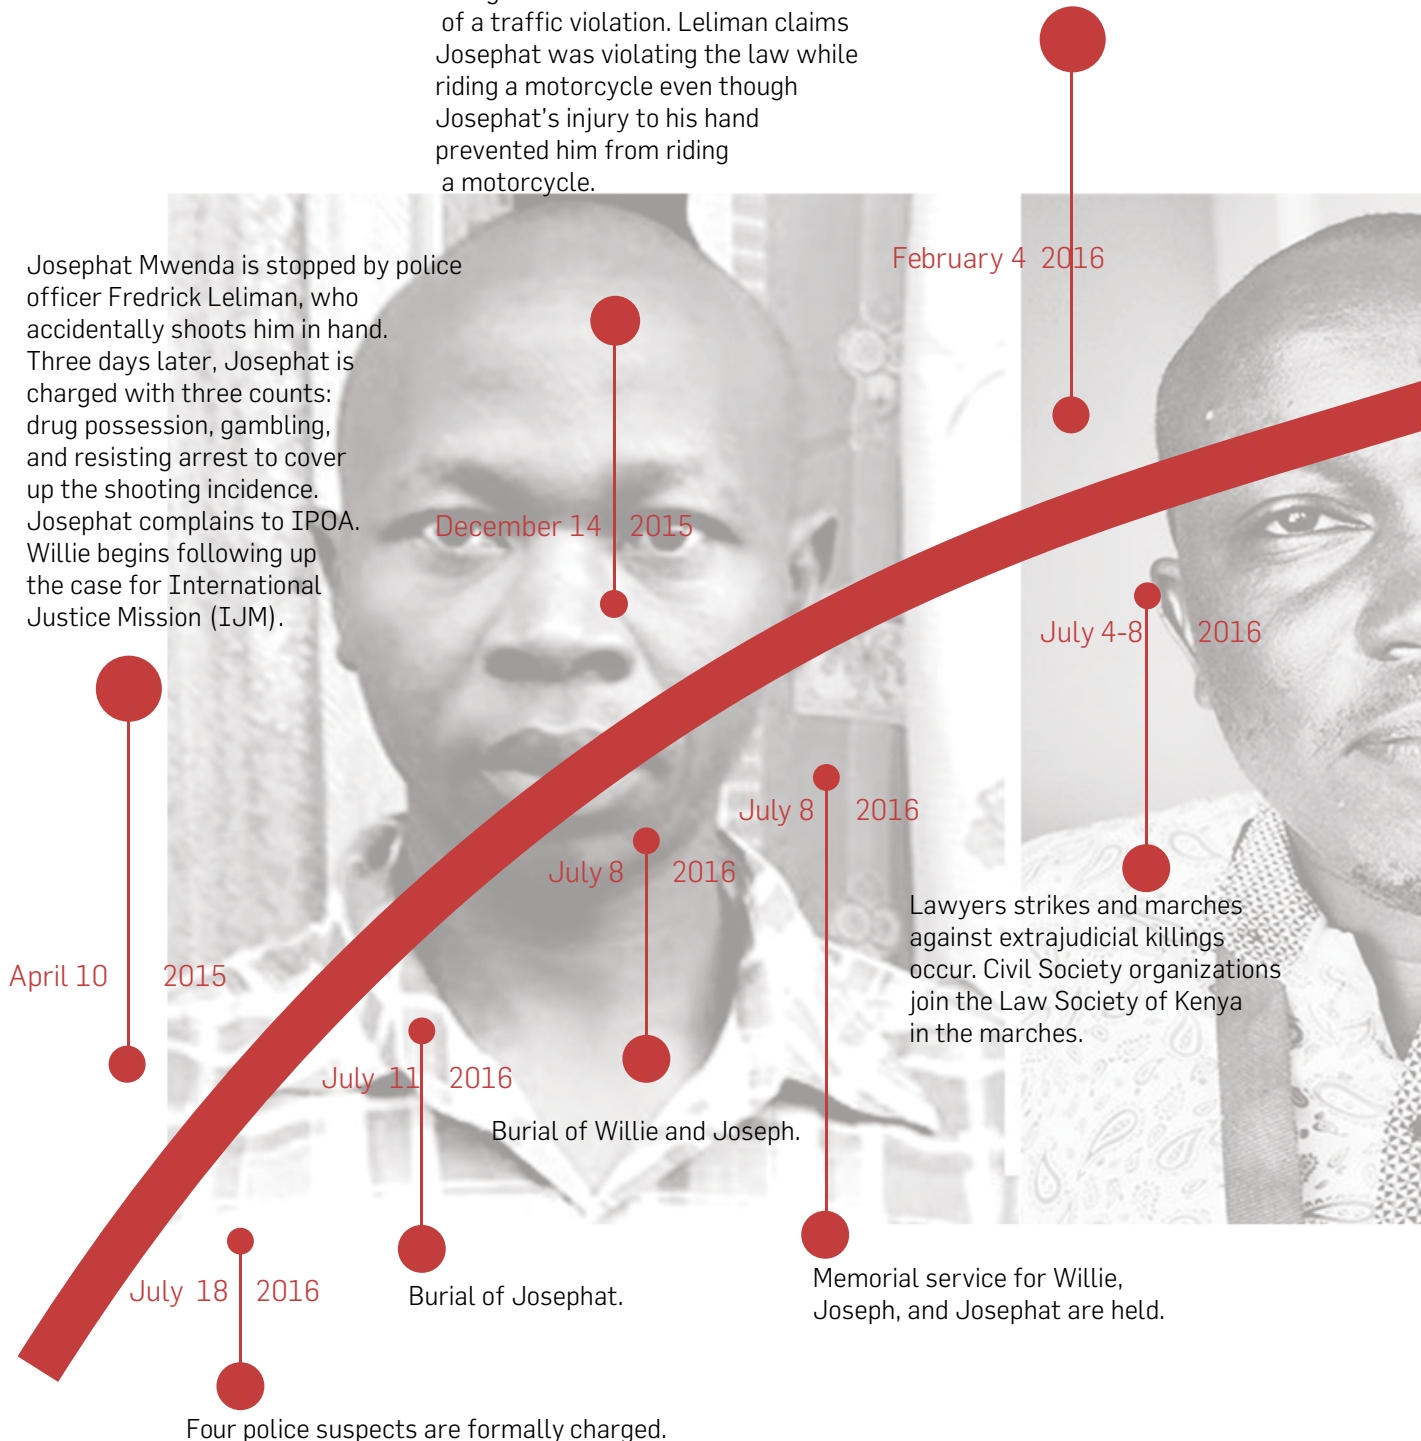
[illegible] of a traffic violation. Leliman claims Josephat was violating the law while riding a motorcycle even though Josephat's injury to his hand prevented him from riding a motorcycle.

February 4 2016

Josephat Mwenda is stopped by police officer Fredrick Leliman, who accidentally shoots him in hand. Three days later, Josephat is charged with three counts: drug possession, gambling, and resisting arrest to cover up the shooting incidence. Josephat complains to IPOA. Willie begins following up the case for International Justice Mission (IJM).

December 14 2015

July 4-8 2016

July 8 2016

July 8 2016

April 10 2015

Lawyers strikes and marches against extrajudicial killings occur. Civil Society organizations join the Law Society of Kenya in the marches.

July 11 2016

Burial of Willie and Joseph.

July 18 2016

Burial of Josephat.

Memorial service for Willie, Joseph, and Josephat are held.

Four police suspects are formally charged.